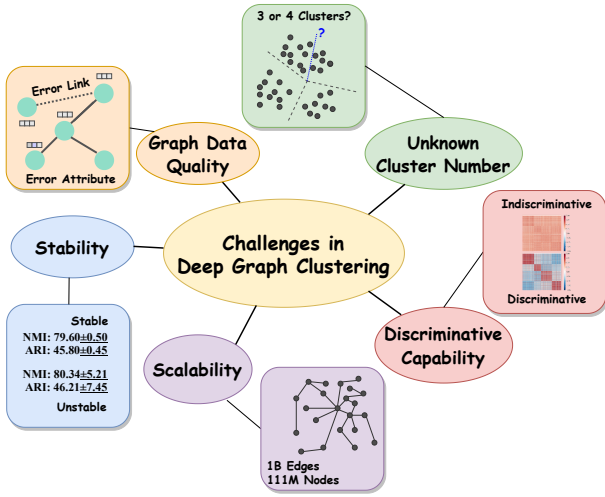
3 or 4 Clusters?

?

Error Link

Error Attribute

Graph Data Quality

Unknown Cluster Number

Indiscriminative

Discriminative

Challenges in Deep Graph Clustering

Stability

Stable
NMI: 79.60$\pm$0.50
ARI: 45.80$\pm$0.45

NMI: 80.34$\pm$5.21
ARI: 46.21$\pm$7.45
Unstable

Scalability

Discriminative Capability

1B Edges
111M Nodes